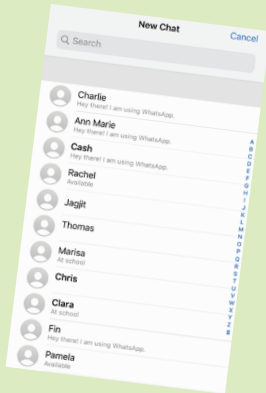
New Chat
Cancel
Search

Charlie
Hey there! I am using WhatsApp.

Ann Marie
Hey there! I am using WhatsApp.

Cash
Hey there! I am using WhatsApp.

Rachel
Available

Jagjit

Thomas

Marisa
At school

Chris

Clara
At school

Fin
Hey there! I am using WhatsApp.

Pamela
Available

A
B
C
D
E
F
G
H
I
J
K
L
M
N
O
P
Q
R
S
T
U
V
W
X
Y
Z
#